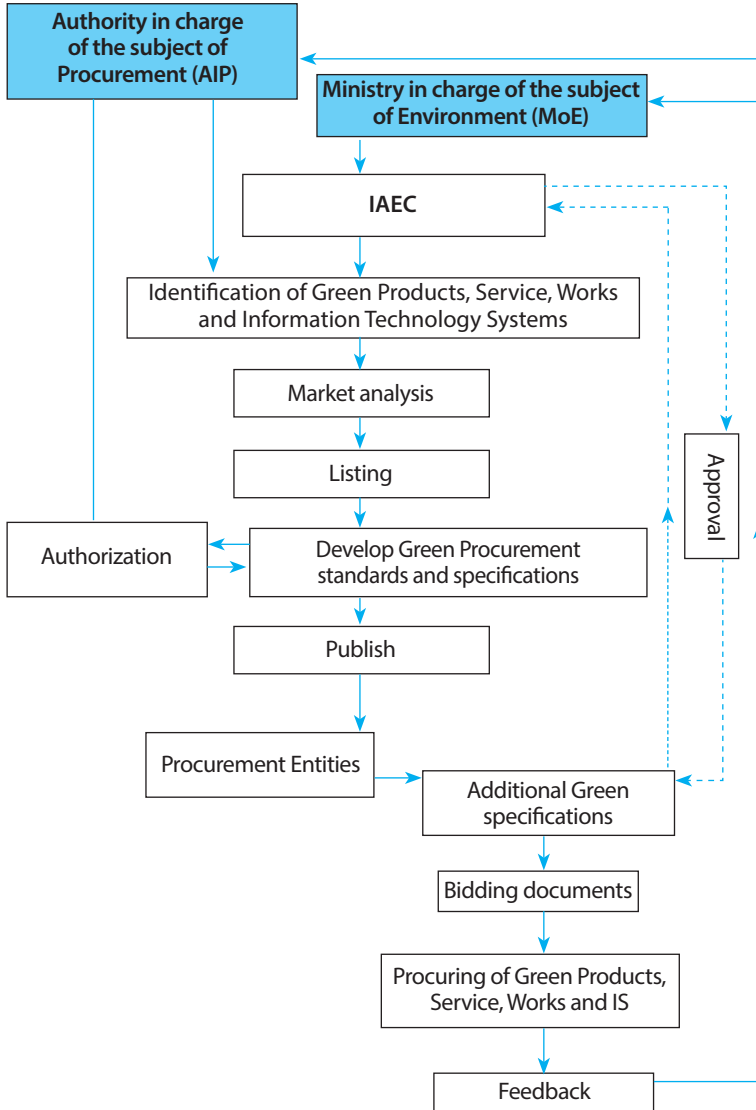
Authority in charge of the subject of Procurement (AIP)

Ministry in charge of the subject of Environment (MoE)

IAEC

Identification of Green Products, Service, Works and Information Technology Systems

Market analysis

Listing

Authorization

Develop Green Procurement standards and specifications

Approval

Publish

Procurement Entities

Additional Green specifications

Bidding documents

Procuring of Green Products, Service, Works and IS

Feedback